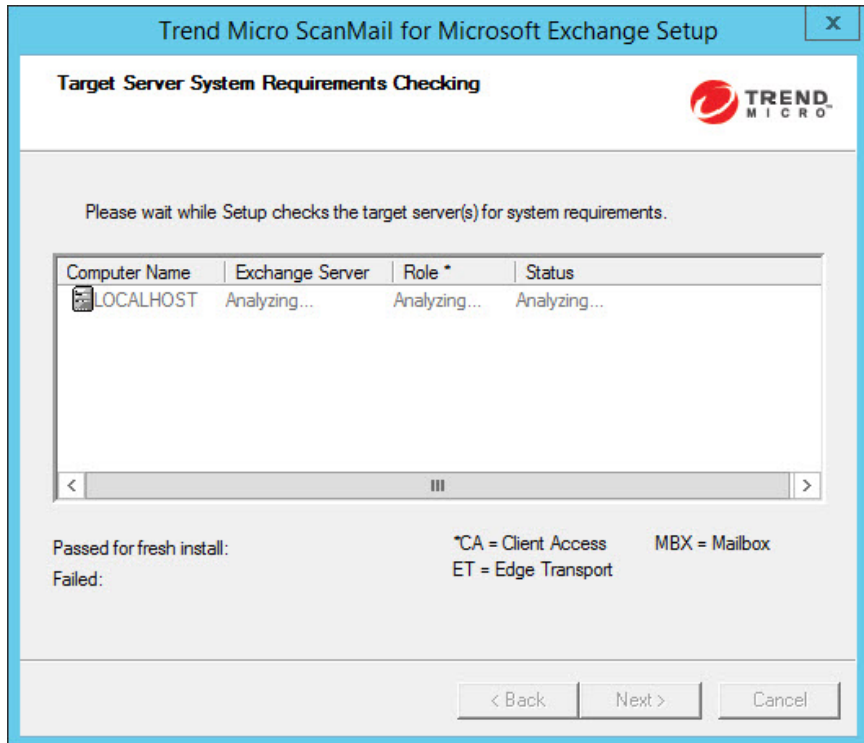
Trend Micro ScanMail for Microsoft Exchange Setup

x

Target Server System Requirements Checking

TREND MICRO

Please wait while Setup checks the target server(s) for system requirements.

| Computer Name | Exchange Server | Role * | Status |
|---|---|---|---|
| LOCALHOST | Analyzing... | Analyzing... | Analyzing... |

<

III

>

Passed for fresh install:

Failed:

*CA = Client Access

ET = Edge Transport

MBX = Mailbox

< Back

Next >

Cancel